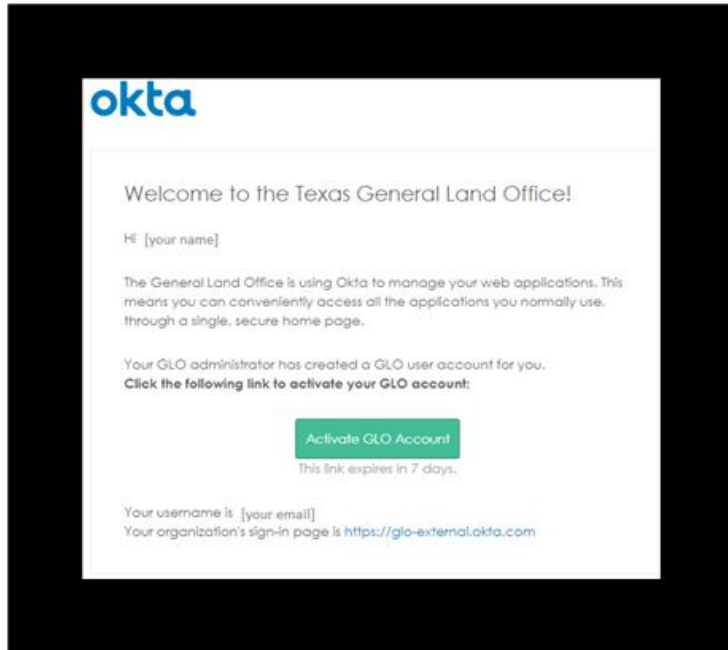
okta

Welcome to the Texas General Land Office!

Hi [your name]

The General Land Office is using Okta to manage your web applications. This means you can conveniently access all the applications you normally use, through a single, secure home page.

Your GLO administrator has created a GLO user account for you.
**Click the following link to activate your GLO account:**

Activate GLO Account

This link expires in 7 days.

Your username is [your email]
Your organization's sign-in page is https://glo-external.okta.com